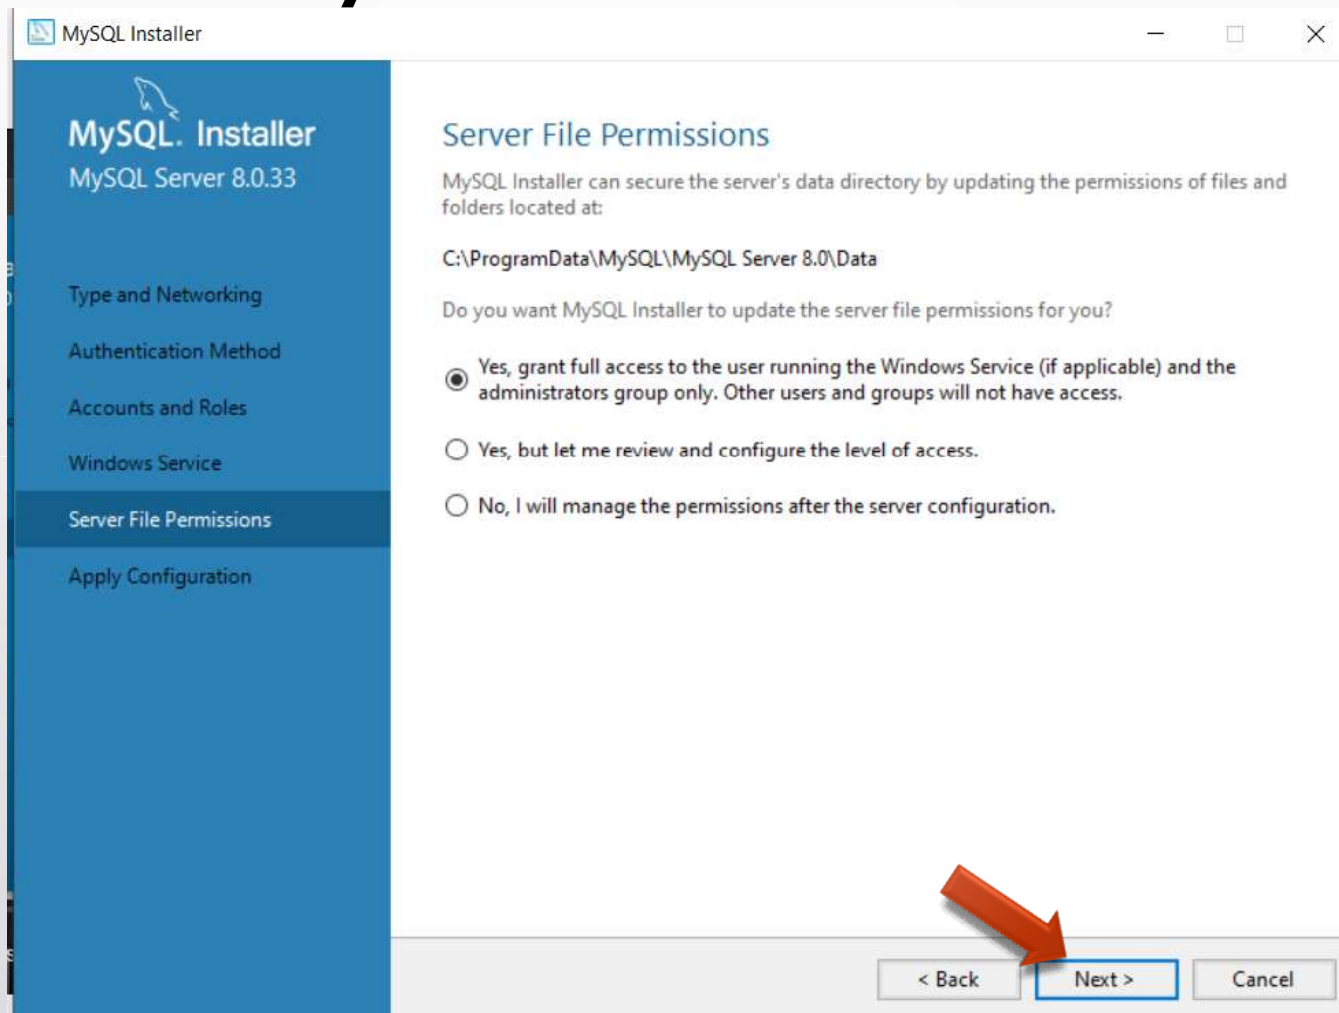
MySQL Installer

MySQL. Installer
MySQL Server 8.0.33

Type and Networking
Authentication Method
Accounts and Roles
Windows Service
Server File Permissions
Apply Configuration

Server File Permissions

MySQL Installer can secure the server's data directory by updating the permissions of files and folders located at:

C:\ProgramData\MySQL\MySQL Server 8.0\Data

Do you want MySQL Installer to update the server file permissions for you?

Yes, grant full access to the user running the Windows Service (if applicable) and the administrators group only. Other users and groups will not have access.

Yes, but let me review and configure the level of access.

No, I will manage the permissions after the server configuration.

< Back
Next >
Cancel